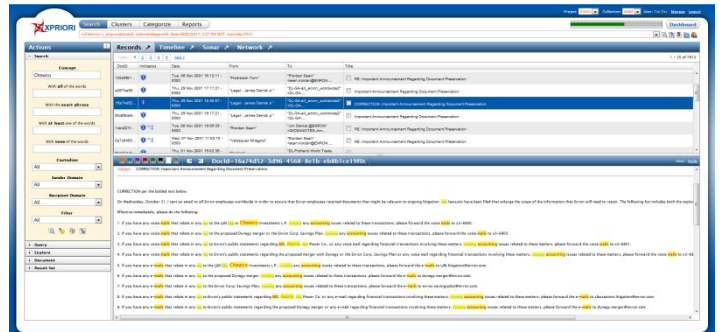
XPRIORI

Search Clusters Categorize Reports

Dashboard

Actions

Search

Concept

Chewco

With all of the words

With the exact phrase

With at least one of the words

With none of the words

Custodian

All

Sender Domain

All

Recipient Domain

All

Filter

All

Query

Explore

Document

Result list

Records Timeline Sonar Network

| DocID | Indicators | Date | From | To | Title |
|---|---|---|---|---|---|
| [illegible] | | Tue, 06 Nov 2001 | "Friedrich Tom" | "Rinder Beer" | RE: Important Announcement Regarding Document Preservation |
| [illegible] | | Thu, 29 Nov 2001 | "Legal - James Derrick Jr." | "DL-Enron_enron_worldwide" | Important Announcement Regarding Document Preservation |
| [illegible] | | Thu, 29 Nov 2001 | "Legal - James Derrick Jr." | "DL-Enron_enron_worldwide" | CORRECTION: Important Announcement Regarding Document Preservation |
| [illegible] | | Thu, 29 Nov 2001 | "Legal - James Derrick Jr." | "DL-Enron_enron_worldwide" | Important Announcement Regarding Document Preservation |
| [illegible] | | Tue, 06 Nov 2001 | "Rinder Beer" | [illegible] | RE: Important Announcement Regarding Document Preservation |
| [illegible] | | Wed, 07 Nov 2001 | "Velasquez Milagros" | "Rinder Beer" | RE: Important Announcement Regarding Document Preservation |

DocId - 16a74d12-3d96-4568-8e1b-eb4b1ce1f05c

Subject: CORRECTION: Important Announcement Regarding Document Preservation

CORRECTION per the bolded text below.

On Wednesday, October 31, I sent an email to all Enron employees worldwide in order to ensure that Enron employees retained documents that might be relevant to ongoing litigation. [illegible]

Effective immediately, please do the following:

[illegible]